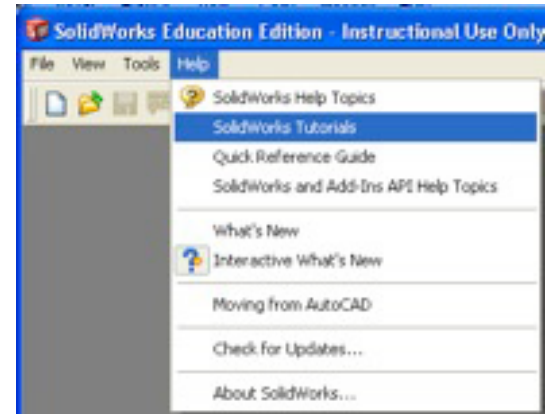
SolidWorks Education Edition - Instructional Use Only

File View Tools Help

SolidWorks Help Topics
SolidWorks Tutorials
Quick Reference Guide
SolidWorks and Add-Ins API Help Topics

What's New
Interactive What's New

Moving from AutoCAD

Check for Updates...

About SolidWorks...